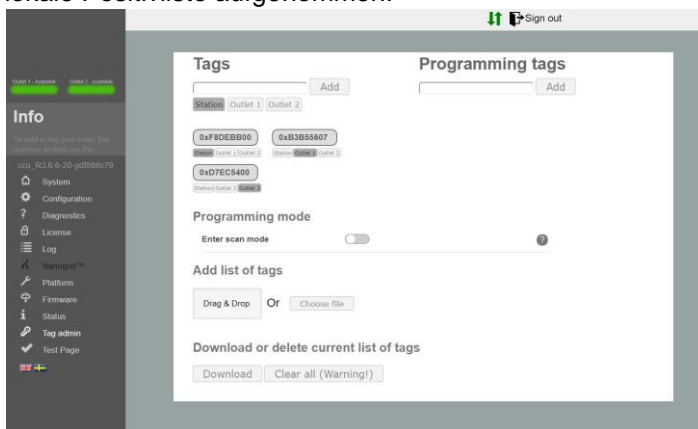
lokale Postfixliste aufgenommen.

Sign out

Outlet 1 - Available Outlet 2 - Available

Info

To add a tag just enter the number written on the

ccu_R3.6.6-20-gdf886c79

System
Configuration
Diagnostics
License
Log
Nanogrid™
Platform
Firmware
Status
Tag admin
Test Page

Tags

Add

Station Outlet 1 Outlet 2

0xF8DEBB00
Station Outlet 1 Outlet 2

0xB3B55607
Station Outlet 1 Outlet 2

0xD7EC5400
Station Outlet 1 Outlet 2

Programming tags

Add

Programming mode

Enter scan mode

?

Add list of tags

Drag & Drop Or Choose file

Download or delete current list of tags

Download Clear all (Warning!)